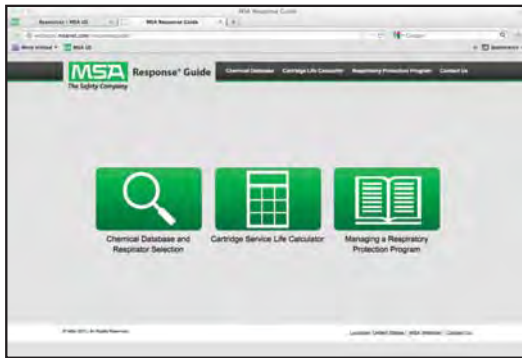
MSA Response Guide

Respirators | MSA US

MSA Response Guide

msanet.com

MSA US

MSA

The Safety Company

Response® Guide

Chemical Database

Cartridge Life Calculator

Respiratory Protection Program

Contact Us

Chemical Database and Respirator Selection

Cartridge Service Life Calculator

Managing a Respiratory Protection Program

© MSA 2011. All Rights Reserved.

Location: United States | MSA Website | Contact Us